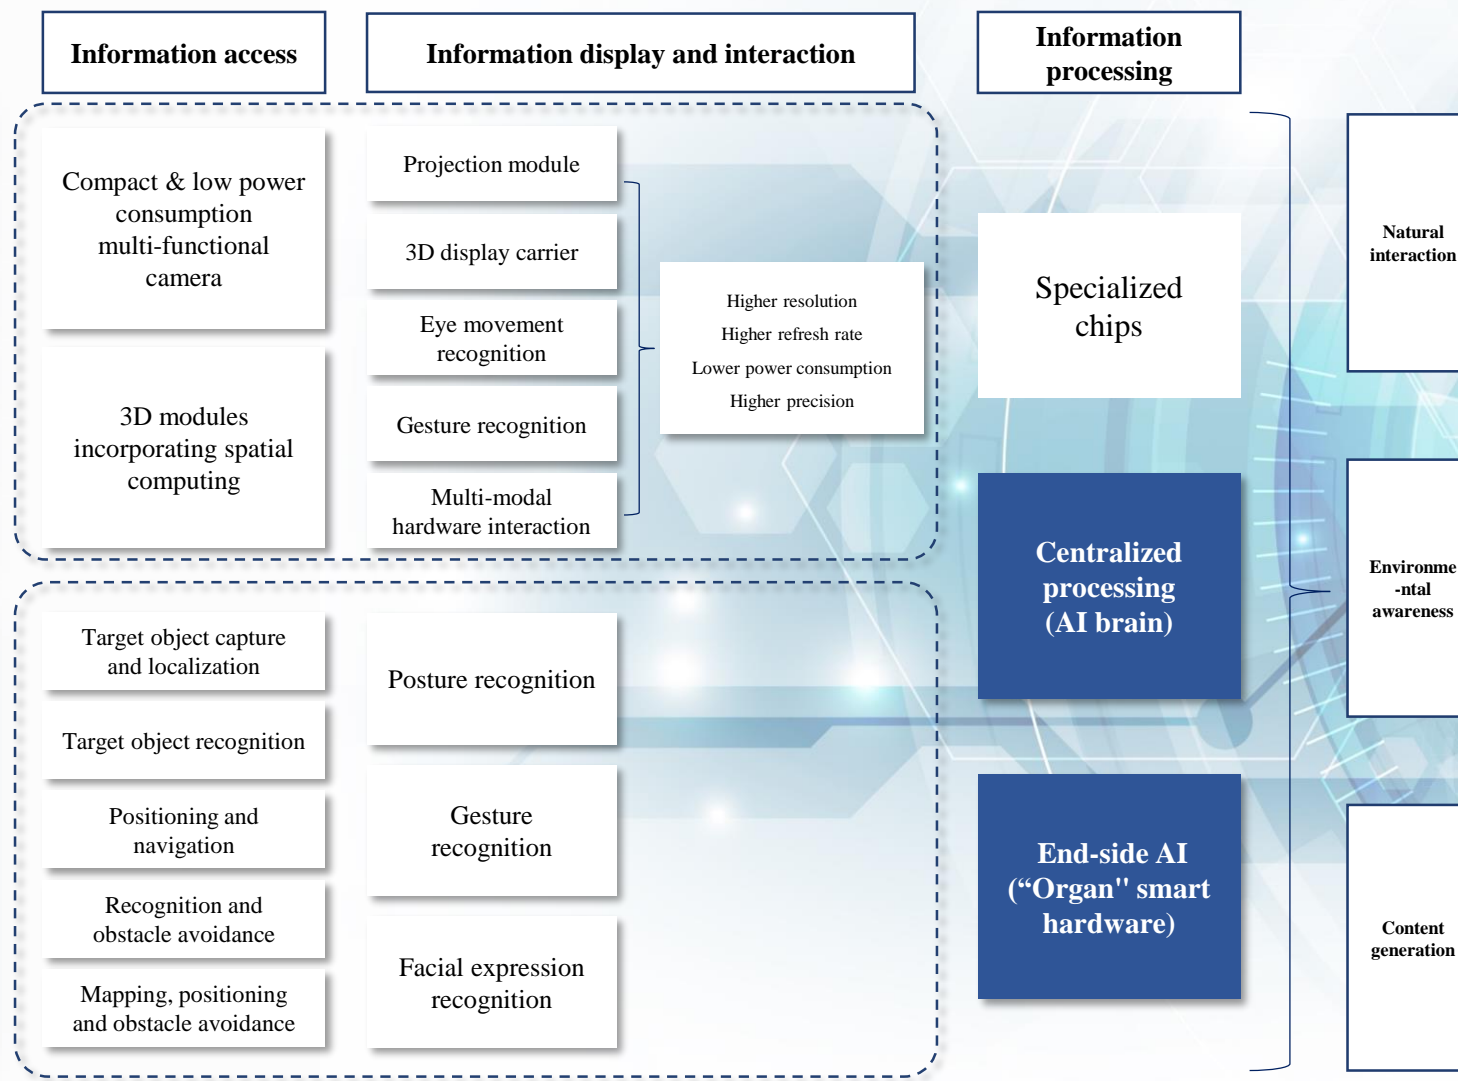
Information access

Information display and interaction

Information processing

Compact & low power consumption multi-functional camera

3D modules incorporating spatial computing

Projection module

3D display carrier

Eye movement recognition

Gesture recognition

Multi-modal hardware interaction

Higher resolution
Higher refresh rate
Lower power consumption
Higher precision

Specialized chips

Centralized processing (AI brain)

End-side AI (“Organ" smart hardware)

Natural interaction

Environme-ntal awareness

Content generation

Target object capture and localization

Target object recognition

Positioning and navigation

Recognition and obstacle avoidance

Mapping, positioning and obstacle avoidance

Posture recognition

Gesture recognition

Facial expression recognition